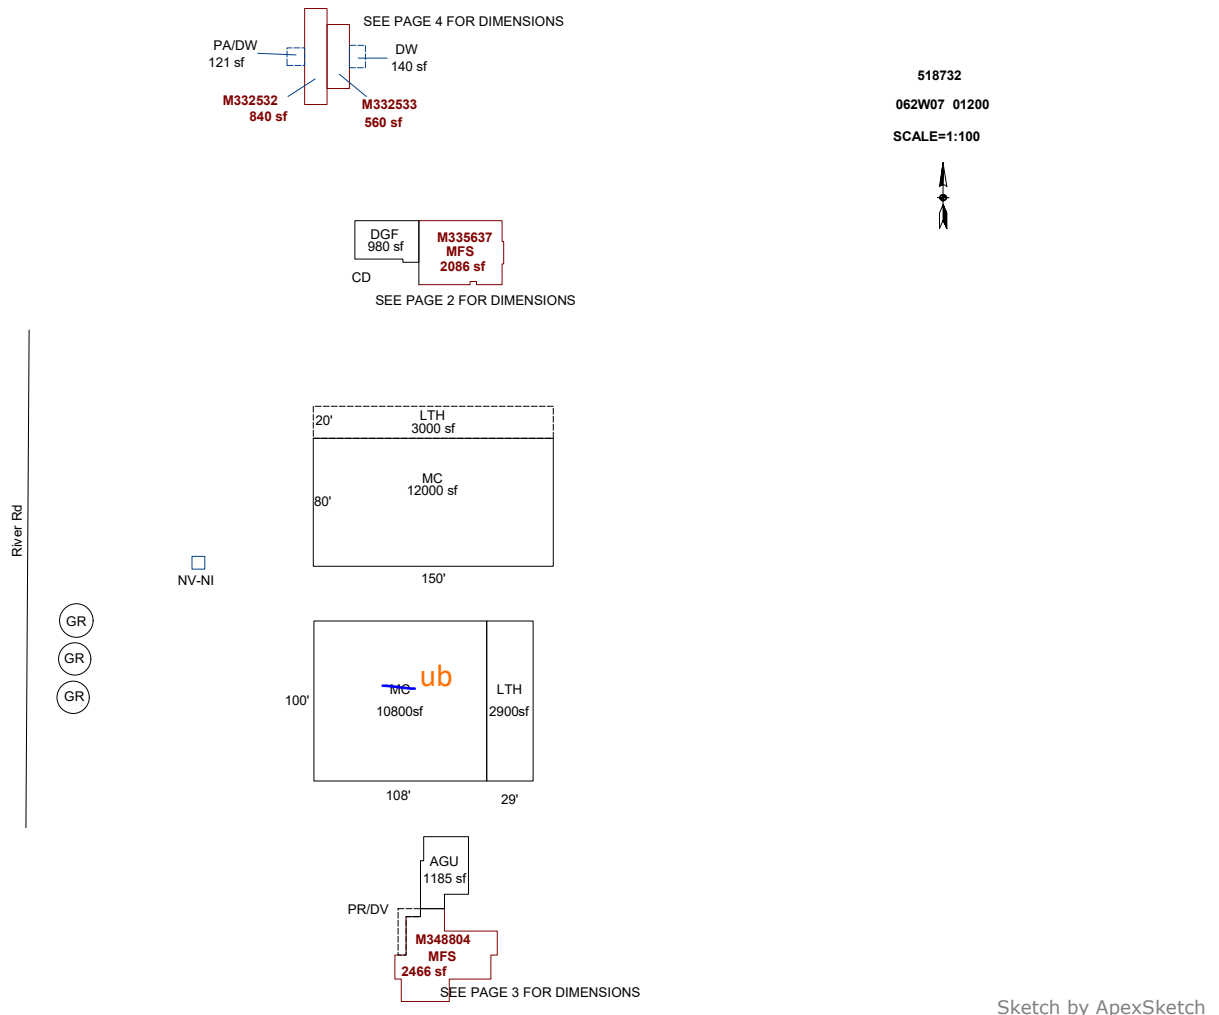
SEE PAGE 4 FOR DIMENSIONS

PA/DW
121 sf

DW
140 sf

M332532
840 sf

M332533
560 sf

518732

062W07 01200

SCALE=1:100

DGF
980 sf

M335637
MFS
2086 sf

CD

SEE PAGE 2 FOR DIMENSIONS

River Rd

20'

LTH
3000 sf

MC
12000 sf

80'

150'

NV-NI

GR

GR

GR

100'

MC ub
10800sf

LTH
2900sf

108'

29'

AGU
1185 sf

PR/DV

M348804
MFS
2466 sf

SEE PAGE 3 FOR DIMENSIONS

Sketch by ApexSketch